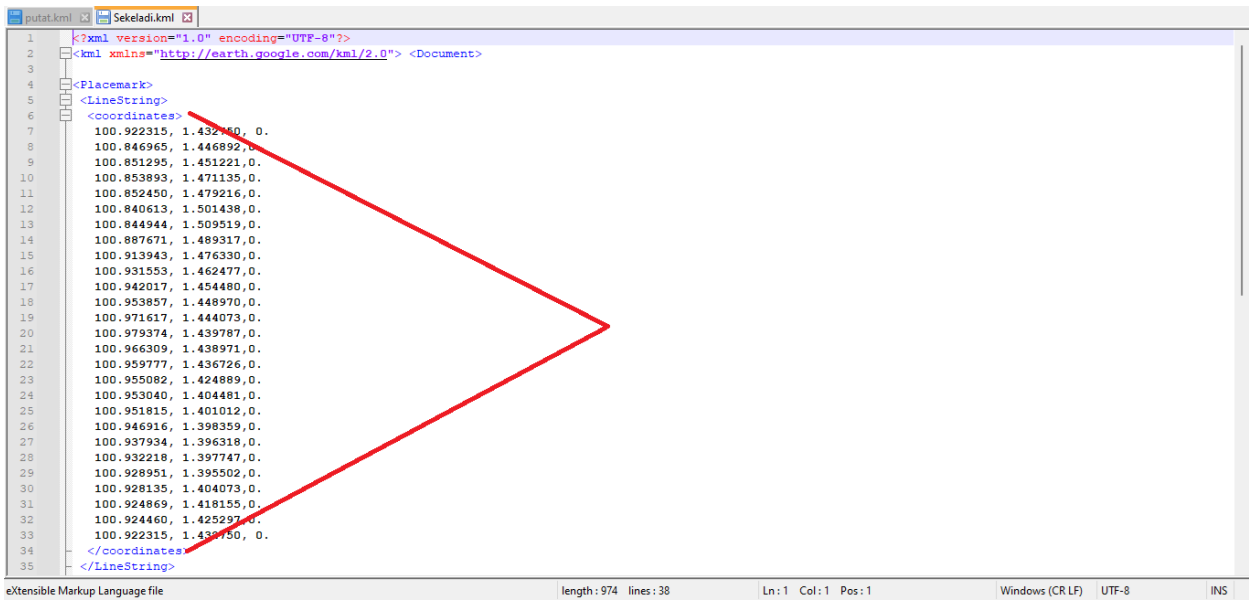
putat.kml Sekeladi.kml

1 <?xml version="1.0" encoding="UTF-8"?>
2 <kml xmlns="http://earth.google.com/kml/2.0"> <Document>
3
4 <Placemark>
5 <LineString>
6 <coordinates>
7 100.922315, 1.432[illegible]50, 0.
8 100.846965, 1.446892,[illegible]
9 100.851295, 1.451221,0.
10 100.853893, 1.471135,0.
11 100.852450, 1.479216,0.
12 100.840613, 1.501438,0.
13 100.844944, 1.509519,0.
14 100.887671, 1.489317,0.
15 100.913943, 1.476330,0.
16 100.931553, 1.462477,0.
17 100.942017, 1.454480,0.
18 100.953857, 1.448970,0.
19 100.971617, 1.444073,0.
20 100.979374, 1.439787,0.
21 100.966309, 1.438971,0.
22 100.959777, 1.436726,0.
23 100.955082, 1.424889,0.
24 100.953040, 1.404481,0.
25 100.951815, 1.401012,0.
26 100.946916, 1.398359,0.
27 100.937934, 1.396318,0.
28 100.932218, 1.397747,0.
29 100.928951, 1.395502,0.
30 100.928135, 1.404073,0.
31 100.924869, 1.418155,0.
32 100.924460, 1.425297,0.
33 100.922315, 1.43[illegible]750, 0.
34 </coordinates>
35 </LineString>

eXtensible Markup Language file length : 974 lines : 38 Ln : 1 Col : 1 Pos : 1 Windows (CR LF) UTF-8 INS